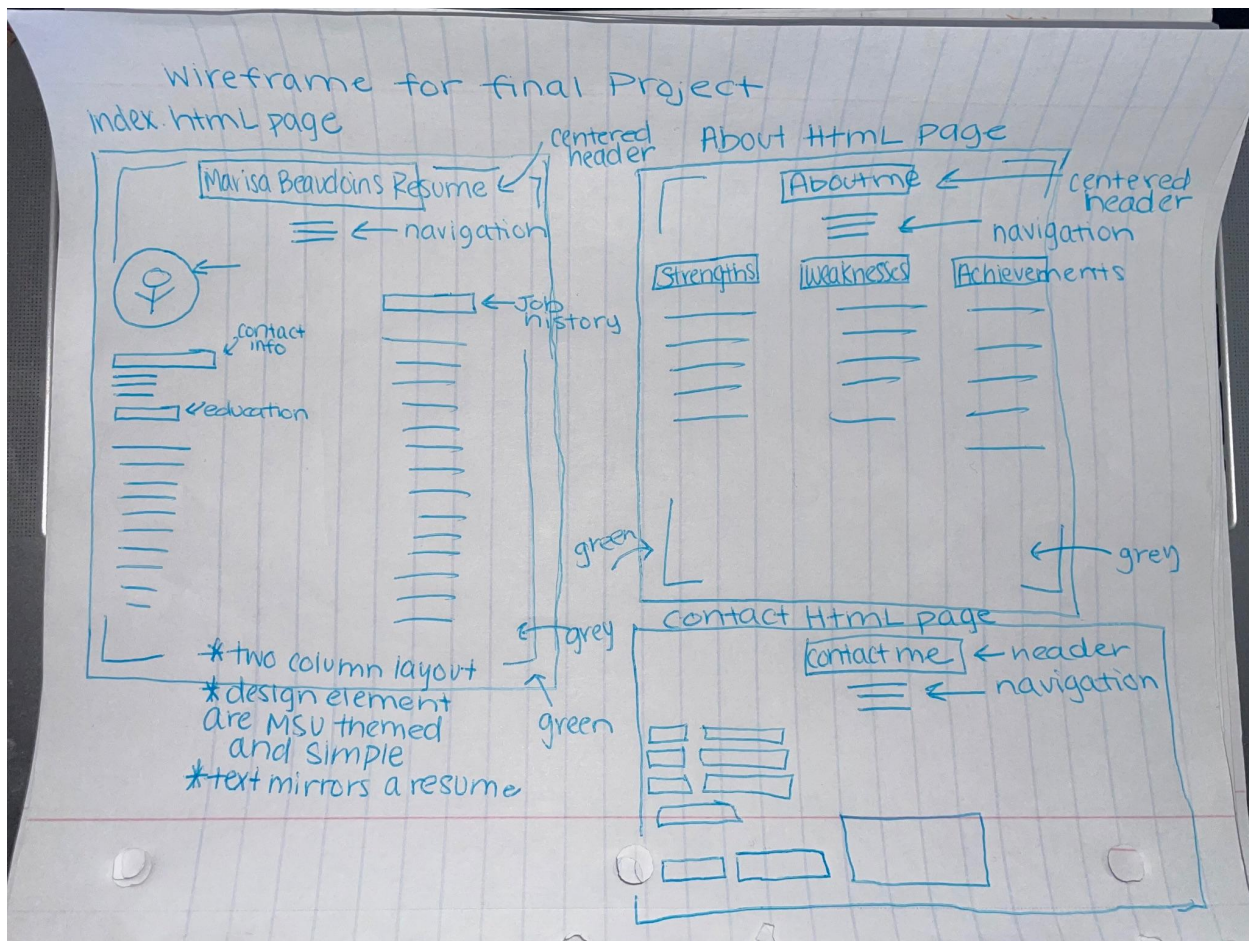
Wireframe for final Project

index.html page

centered header

Marisa Beaudoins Resume

navigation

contact info

education

Job history

grey

green

*two column layout
*design element are MSU themed and simple
*text mirrors a resume

About Html page

About me

centered header

navigation

Strengths

Weaknesses

Achievements

green

grey

contact Html page

contact me

header

navigation